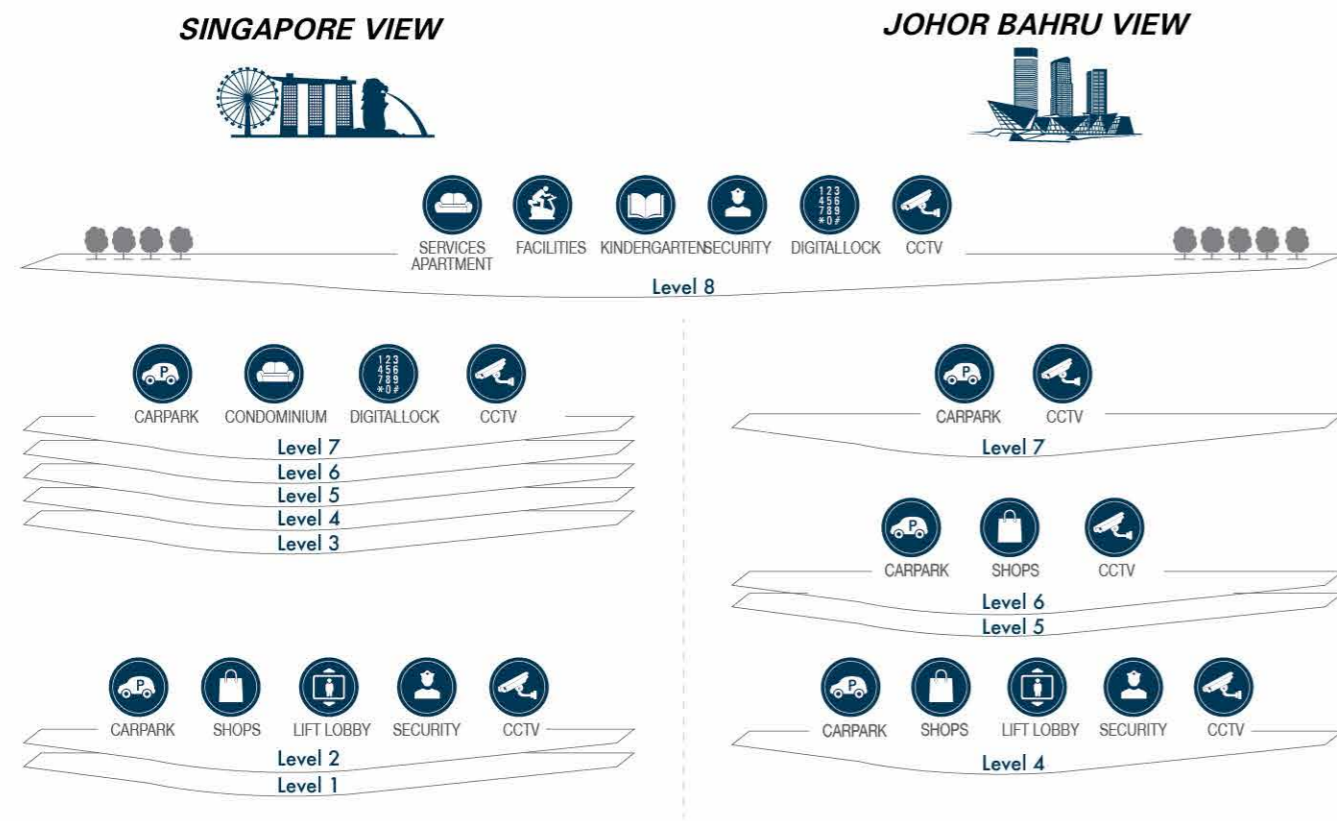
SINGAPORE VIEW

JOHOR BAHRU VIEW

1 2 3
4 5 6
7 8 9
* 0 #

SERVICES APARTMENT FACILITIES KINDERGARTENSECURITY DIGITALLOCK CCTV

Level 8

P

CARPARK CONDOMINIUM DIGITALLOCK CCTV

1 2 3
4 5 6
7 8 9
* 0 #

Level 7
Level 6
Level 5
Level 4
Level 3

P

CARPARK SHOPS LIFT LOBBY SECURITY CCTV

Level 2
Level 1

P

CARPARK CCTV

Level 7

P

CARPARK SHOPS CCTV

Level 6
Level 5

P

CARPARK SHOPS LIFT LOBBY SECURITY CCTV

Level 4